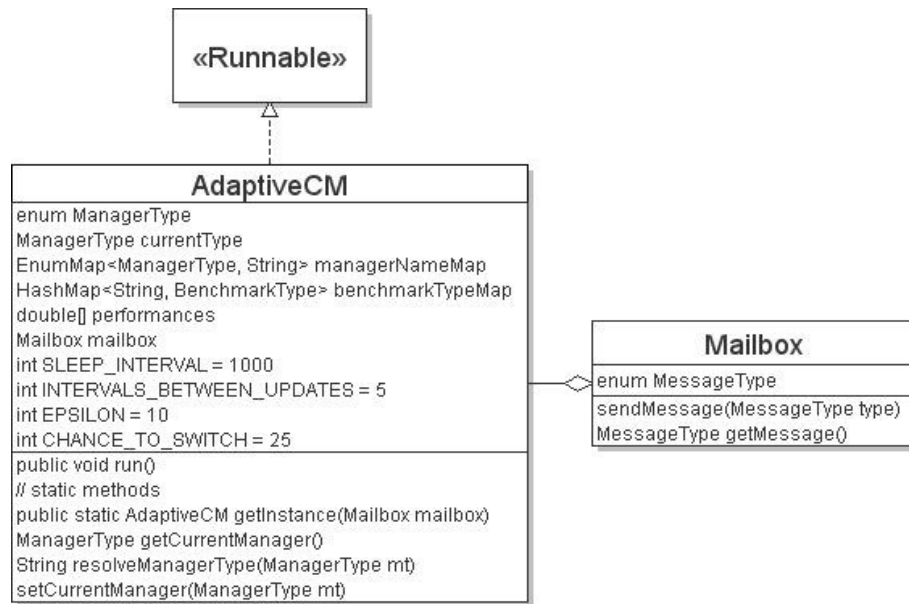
«Runnable»

AdaptiveCM

enum ManagerType
ManagerType currentType
EnumMap<ManagerType, String> managerNameMap
HashMap<String, BenchmarkType> benchmarkTypeMap
double[] performances
Mailbox mailbox
int SLEEP_INTERVAL = 1000
int INTERVALS_BETWEEN_UPDATES = 5
int EPSILON = 10
int CHANCE_TO_SWITCH = 25

public void run()
// static methods
public static AdaptiveCM getInstance(Mailbox mailbox)
ManagerType getCurrentManager()
String resolveManagerType(ManagerType mt)
setCurrentManager(ManagerType mt)

Mailbox

enum MessageType

sendMessage(MessageType type)
MessageType getMessage()